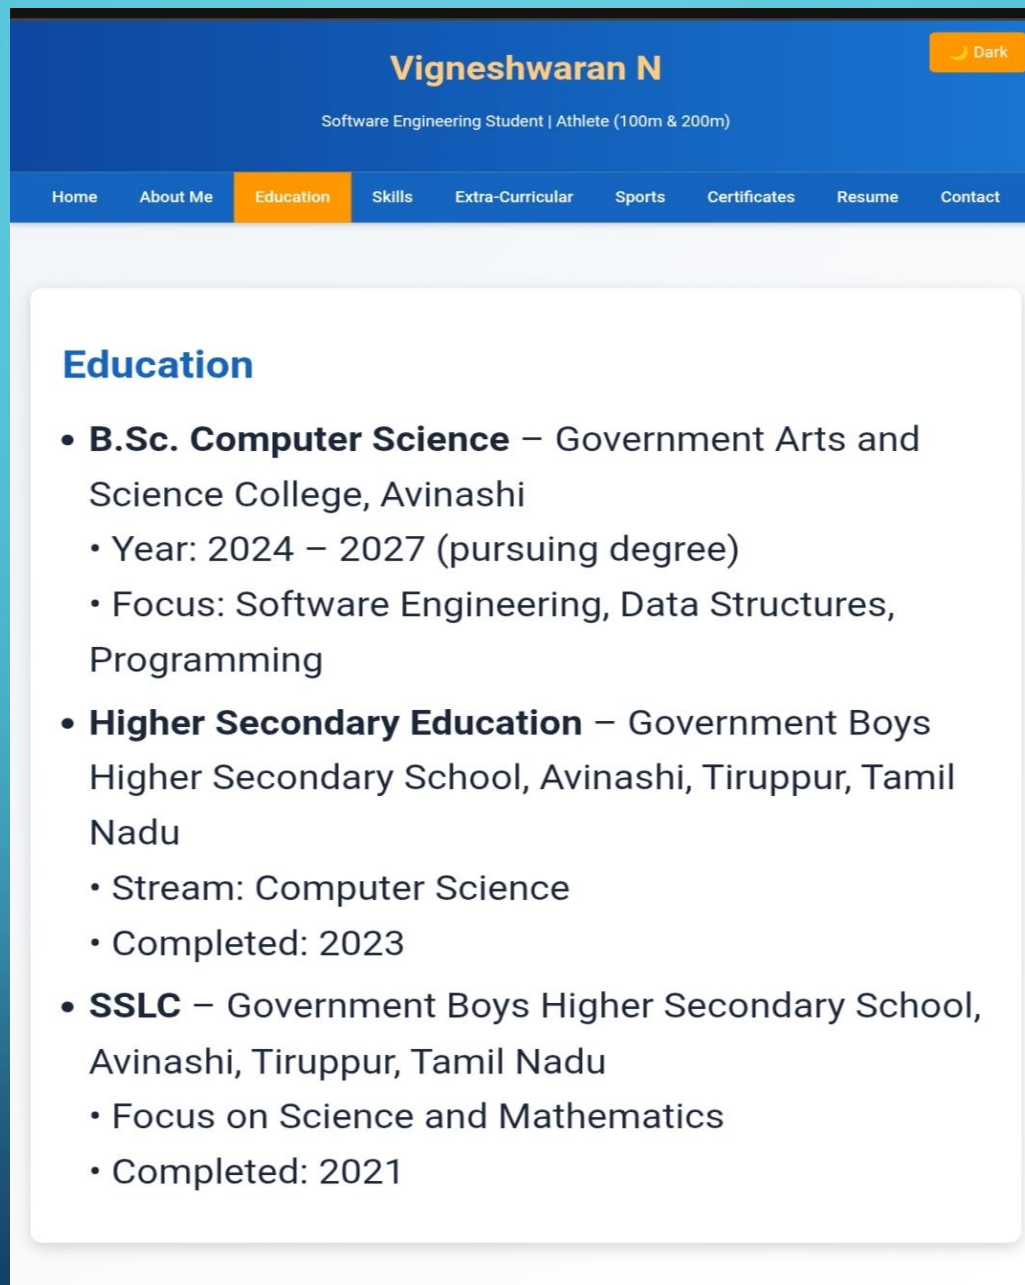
Vigneshwaran N

Dark

Software Engineering Student | Athlete (100m & 200m)

Home About Me Education Skills Extra-Curricular Sports Certificates Resume Contact

Education

• **B.Sc. Computer Science** – Government Arts and Science College, Avinashi
• Year: 2024 – 2027 (pursuing degree)
• Focus: Software Engineering, Data Structures, Programming

• **Higher Secondary Education** – Government Boys Higher Secondary School, Avinashi, Tiruppur, Tamil Nadu
• Stream: Computer Science
• Completed: 2023

• **SSLC** – Government Boys Higher Secondary School, Avinashi, Tiruppur, Tamil Nadu
• Focus on Science and Mathematics
• Completed: 2021